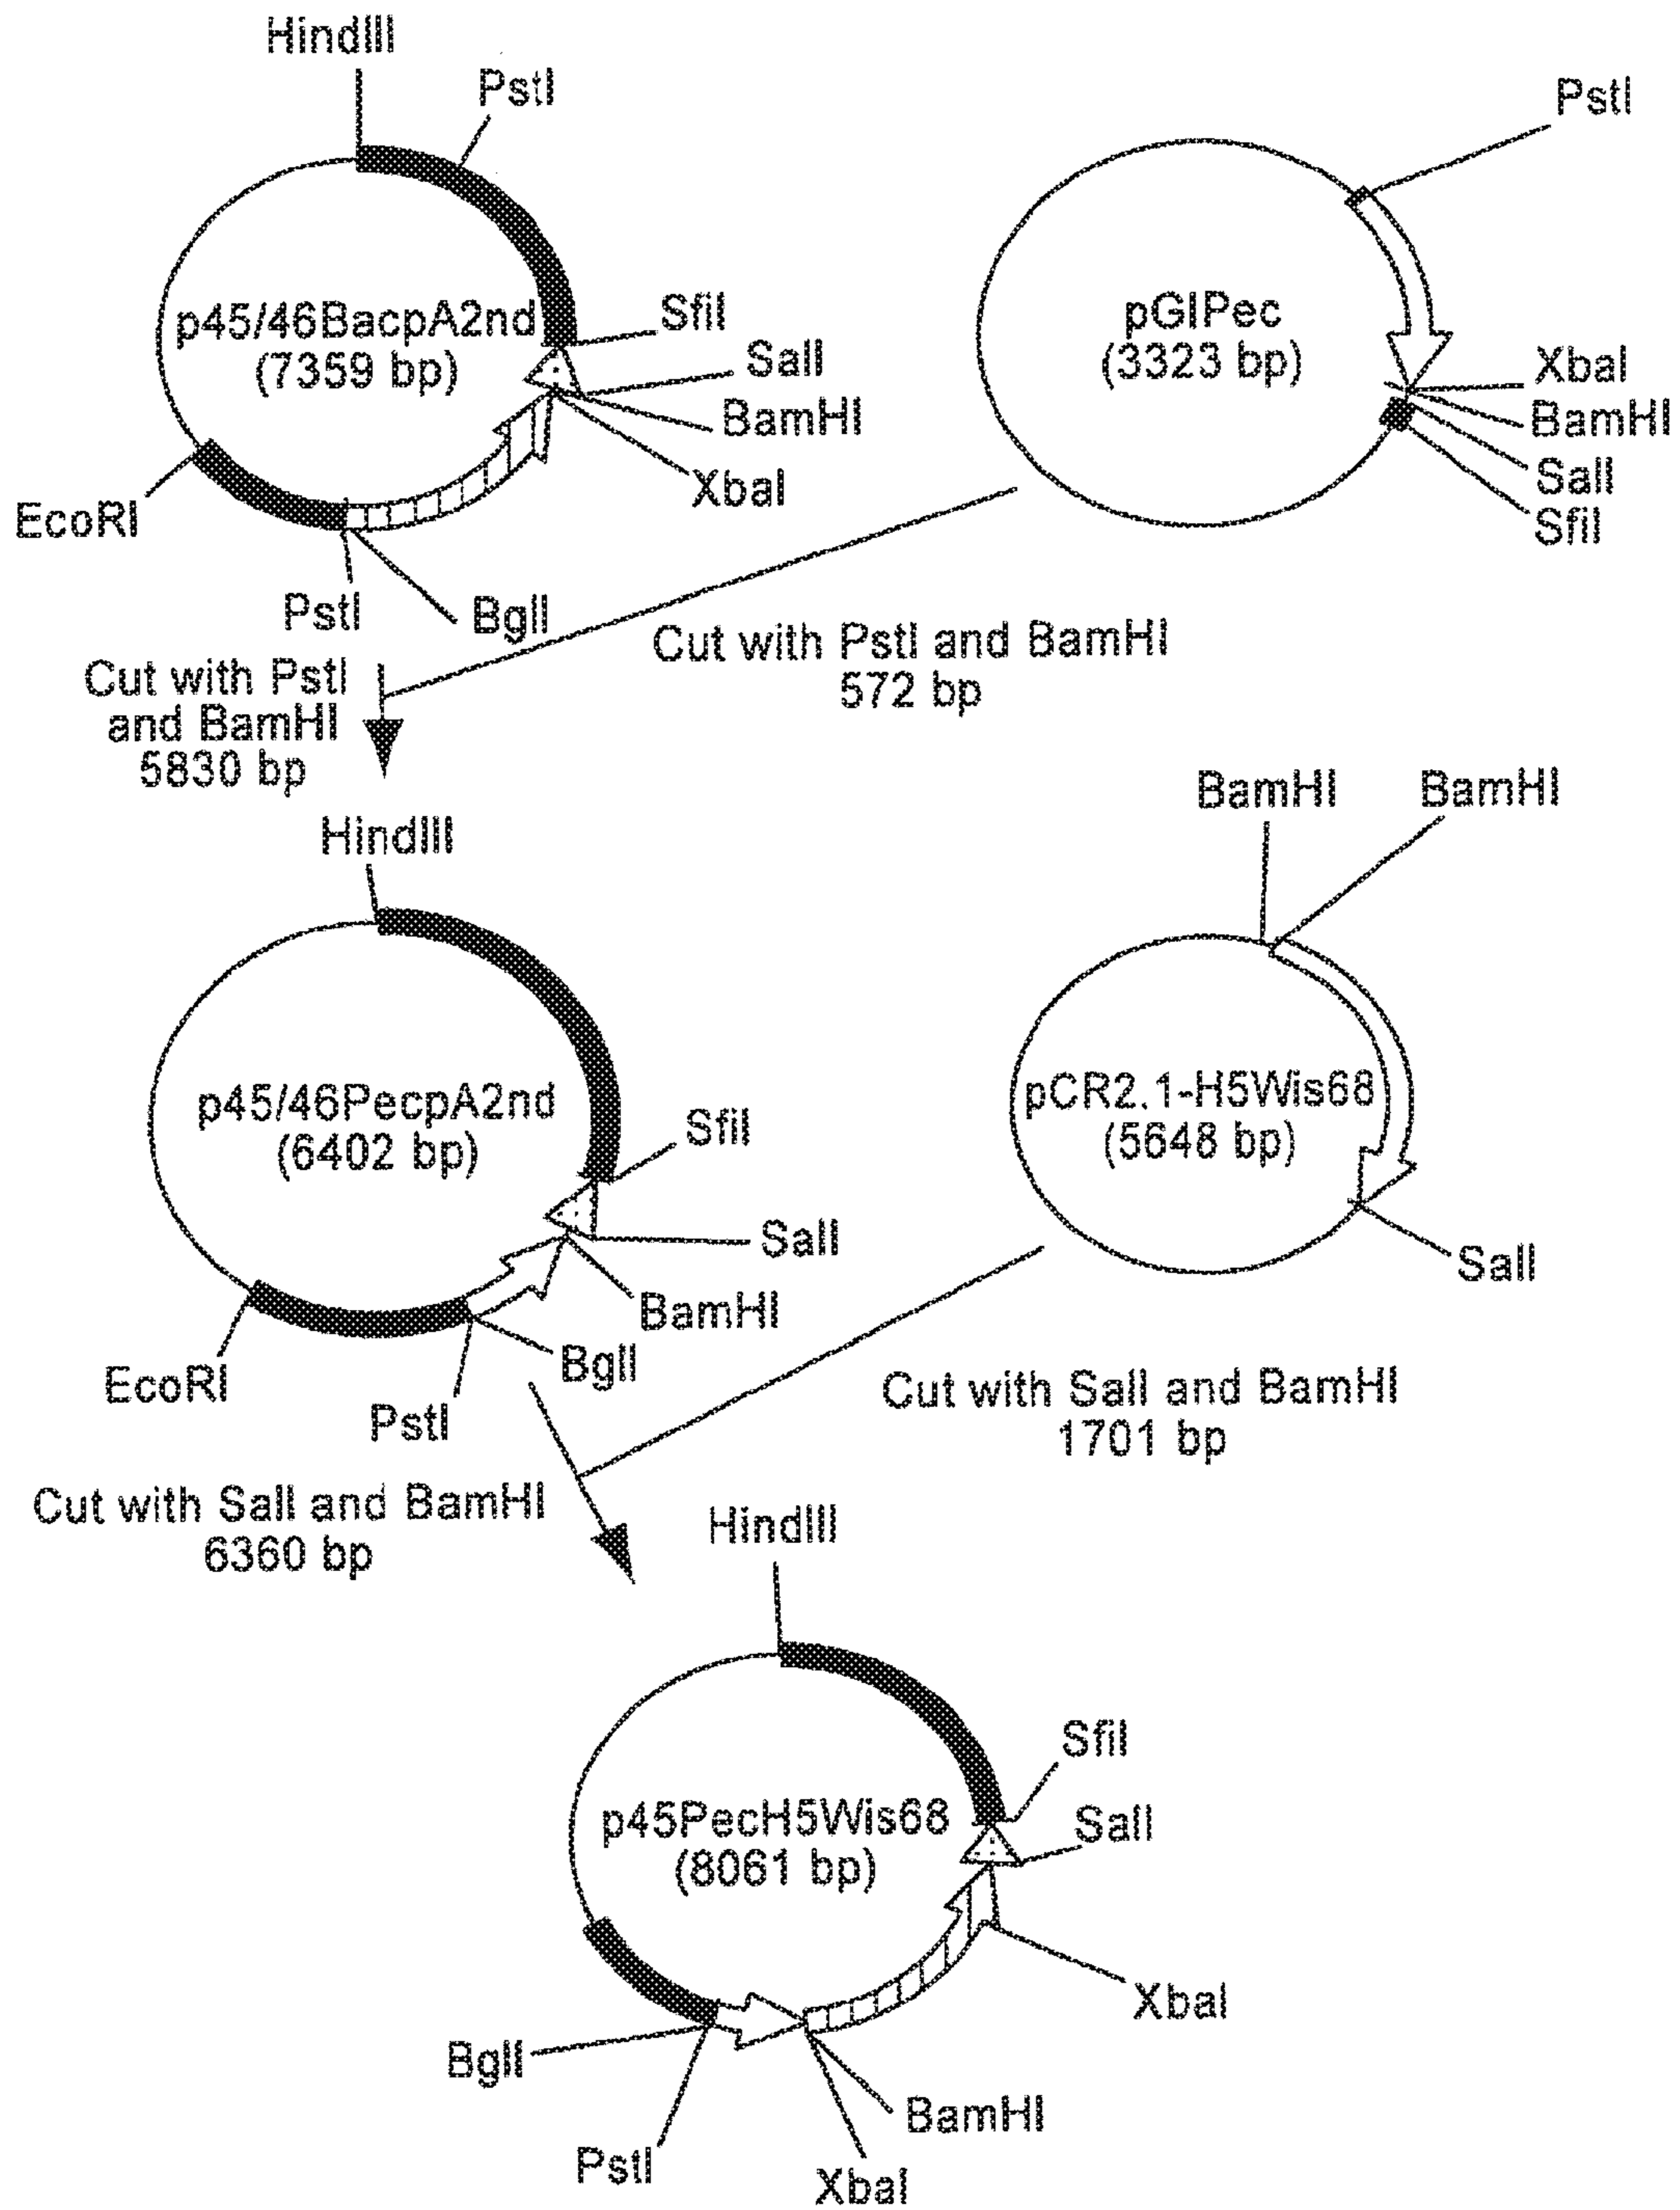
HindIII
PstI
p45/46BacpA2nd
(7359 bp)
SfiI
SalI
BamHI
XbaI
EcoRI
PstI
BglI

PstI
pGIPec
(3323 bp)
XbaI
BamHI
SalI
SfiI

Cut with PstI and BamHI
572 bp

Cut with PstI and BamHI
5830 bp

HindIII
p45/46PecpA2nd
(6402 bp)
SfiI
SalI
BamHI
BglI
EcoRI
PstI

BamHI
BamHI
pCR2.1-H5Wis68
(5648 bp)
SalI

Cut with SalI and BamHI
1701 bp

Cut with SalI and BamHI
6360 bp

HindIII
p45PecH5Wis68
(8061 bp)
SfiI
SalI
XbaI
BglI
BamHI
PstI
XbaI